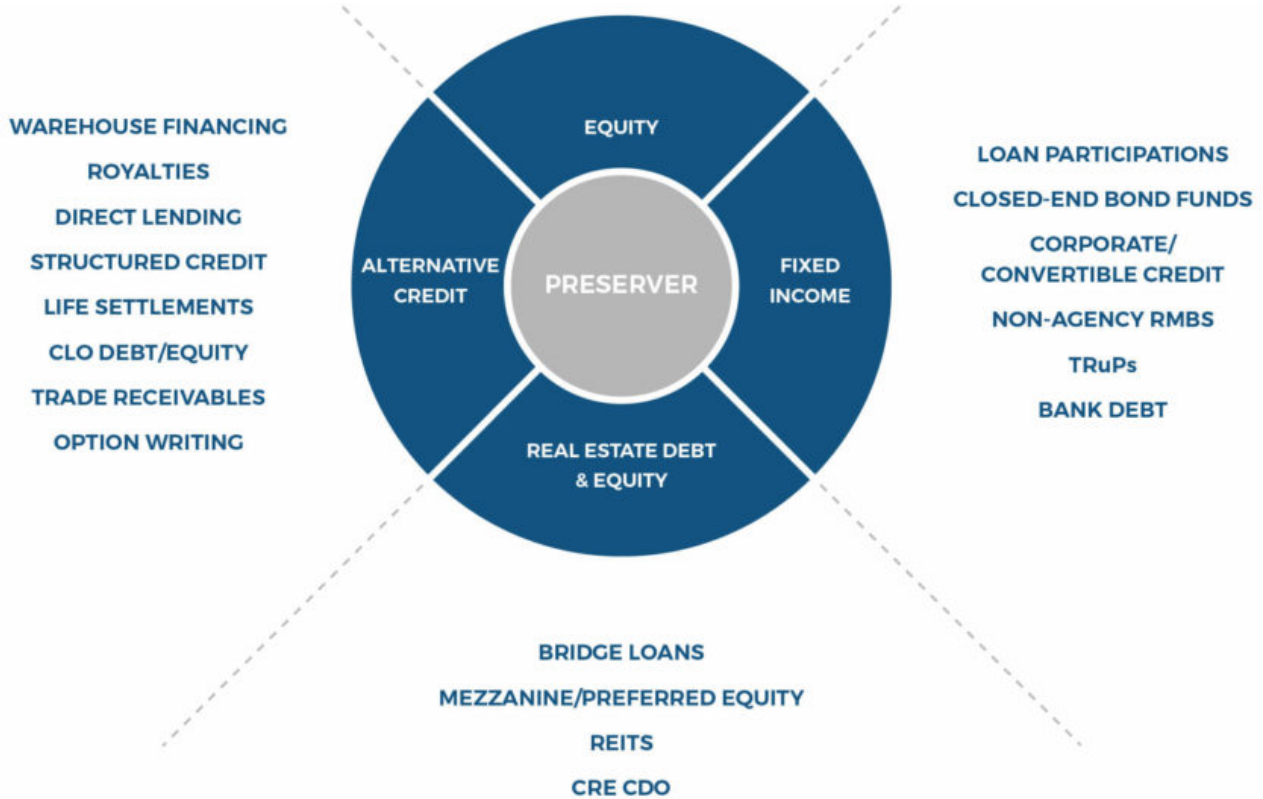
EQUITY

ALTERNATIVE CREDIT

PRESERVER

FIXED INCOME

REAL ESTATE DEBT & EQUITY

WAREHOUSE FINANCING
ROYALTIES
DIRECT LENDING
STRUCTURED CREDIT
LIFE SETTLEMENTS
CLO DEBT/EQUITY
TRADE RECEIVABLES
OPTION WRITING

LOAN PARTICIPATIONS
CLOSED-END BOND FUNDS
CORPORATE/ CONVERTIBLE CREDIT
NON-AGENCY RMBS
TRuPs
BANK DEBT

BRIDGE LOANS
MEZZANINE/PREFERRED EQUITY
REITS
CRE CDO